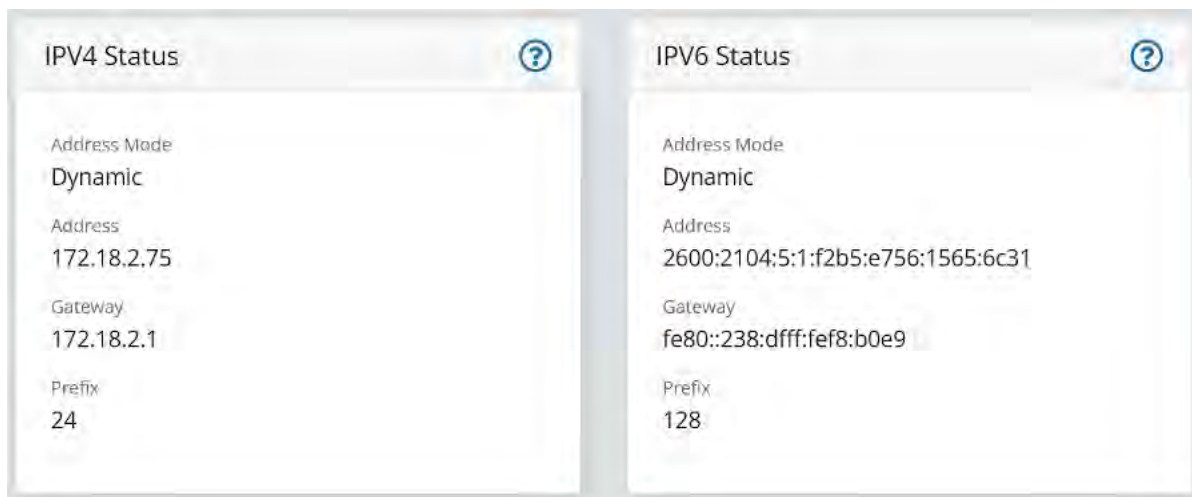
IPV4 Status

?

Address Mode
Dynamic

Address
172.18.2.75

Gateway
172.18.2.1

Prefix
24

IPV6 Status

?

Address Mode
Dynamic

Address
2600:2104:5:1:f2b5:e756:1565:6c31

Gateway
fe80::238:dfff:fef8:b0e9

Prefix
128